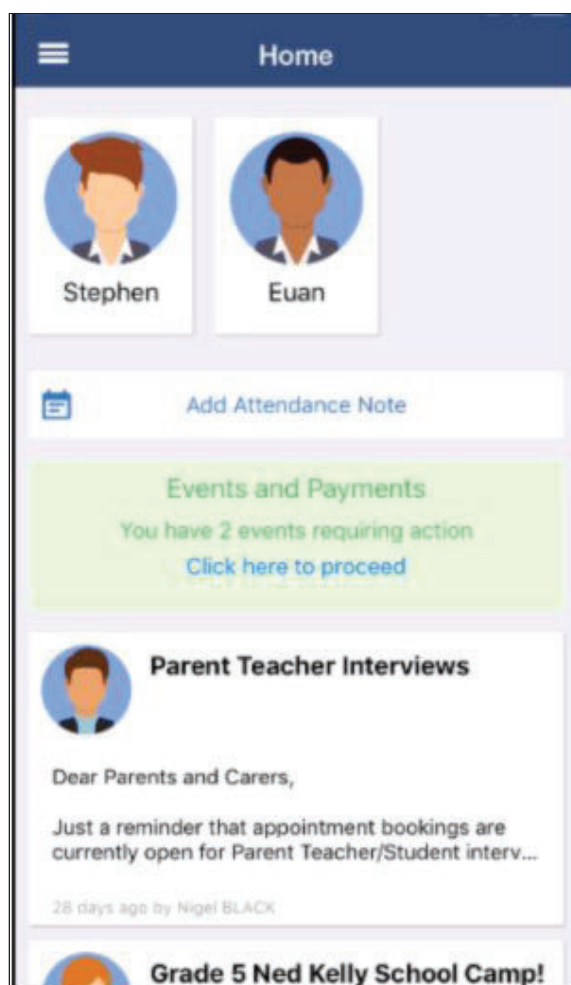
Home

Stephen

Euan

Add Attendance Note

Events and Payments
You have 2 events requiring action
Click here to proceed

Parent Teacher Interviews

Dear Parents and Carers,

Just a reminder that appointment bookings are currently open for Parent Teacher/Student interv...

28 days ago by Nigel BLACK

Grade 5 Ned Kelly School Camp!